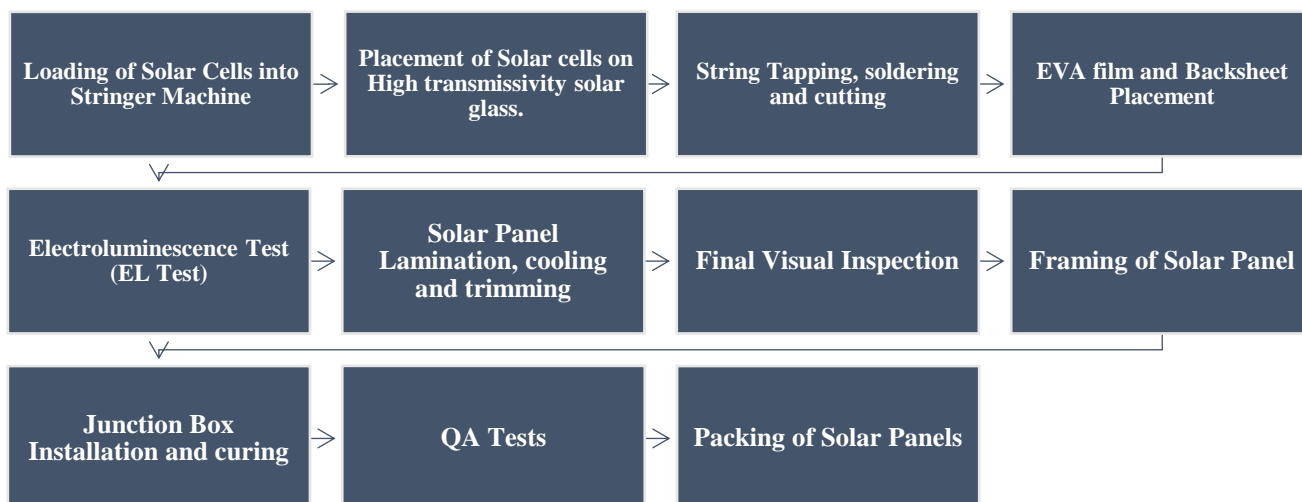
Loading of Solar Cells into Stringer Machine

Placement of Solar cells on High transmissivity solar glass.

String Tapping, soldering and cutting

EVA film and Backsheet Placement

Electroluminescence Test (EL Test)

Solar Panel Lamination, cooling and trimming

Final Visual Inspection

Framing of Solar Panel

Junction Box Installation and curing

QA Tests

Packing of Solar Panels